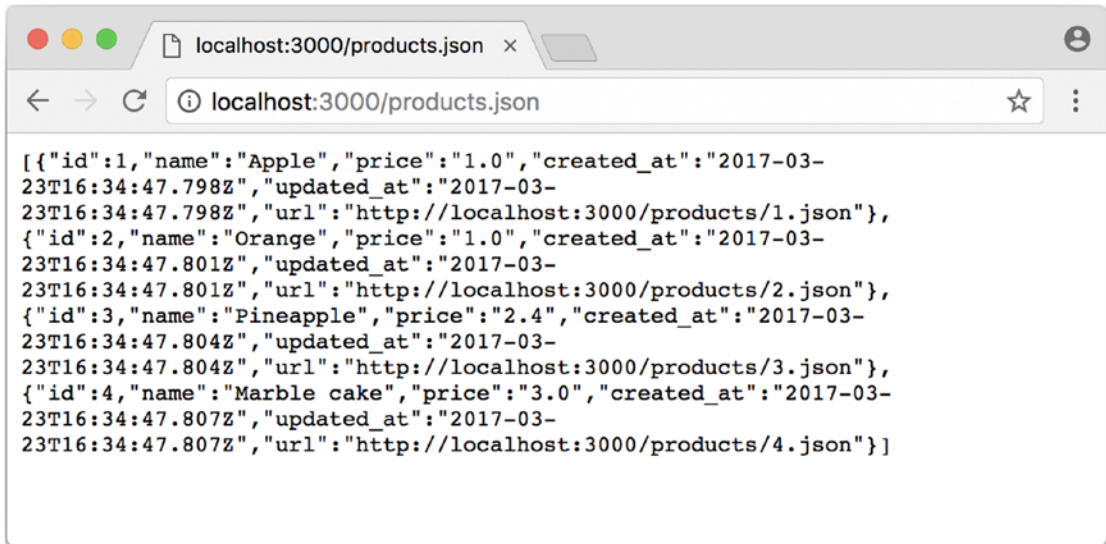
localhost:3000/products.json ×

localhost:3000/products.json

[{"id":1,"name":"Apple","price":"1.0","created_at":"2017-03-23T16:34:47.798Z","updated_at":"2017-03-23T16:34:47.798Z","url":"http://localhost:3000/products/1.json"},
{"id":2,"name":"Orange","price":"1.0","created_at":"2017-03-23T16:34:47.801Z","updated_at":"2017-03-23T16:34:47.801Z","url":"http://localhost:3000/products/2.json"},
{"id":3,"name":"Pineapple","price":"2.4","created_at":"2017-03-23T16:34:47.804Z","updated_at":"2017-03-23T16:34:47.804Z","url":"http://localhost:3000/products/3.json"},
{"id":4,"name":"Marble cake","price":"3.0","created_at":"2017-03-23T16:34:47.807Z","updated_at":"2017-03-23T16:34:47.807Z","url":"http://localhost:3000/products/4.json"}]